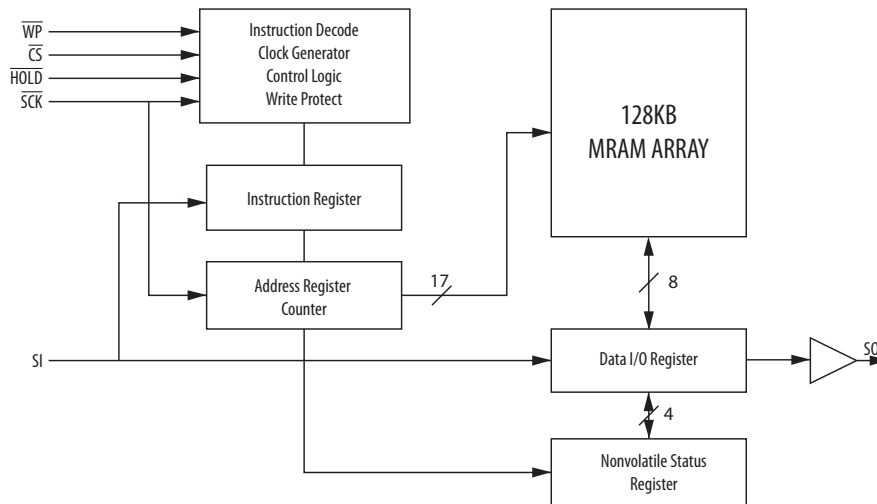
$\overline{WP}$
$\overline{CS}$
$\overline{HOLD}$
$\overline{SCK}$

Instruction Decode
Clock Generator
Control Logic
Write Protect

128KB
MRAM ARRAY

Instruction Register

Address Register
Counter

17

8

SI

Data I/O Register

SO

4

Nonvolatile Status
Register